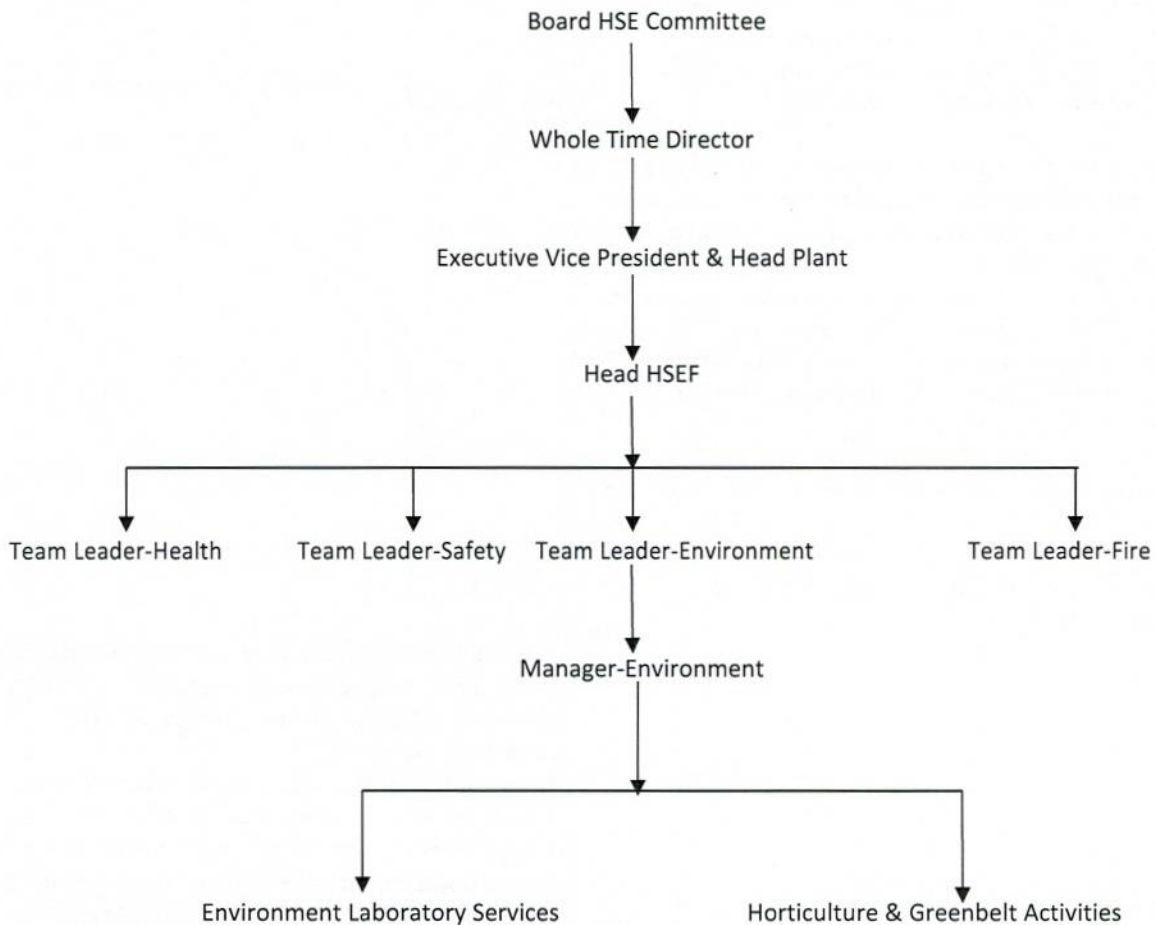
Board HSE Committee

Whole Time Director

Executive Vice President & Head Plant

Head HSEF

Team Leader-Health

Team Leader-Safety

Team Leader-Environment

Team Leader-Fire

Manager-Environment

Environment Laboratory Services

Horticulture & Greenbelt Activities